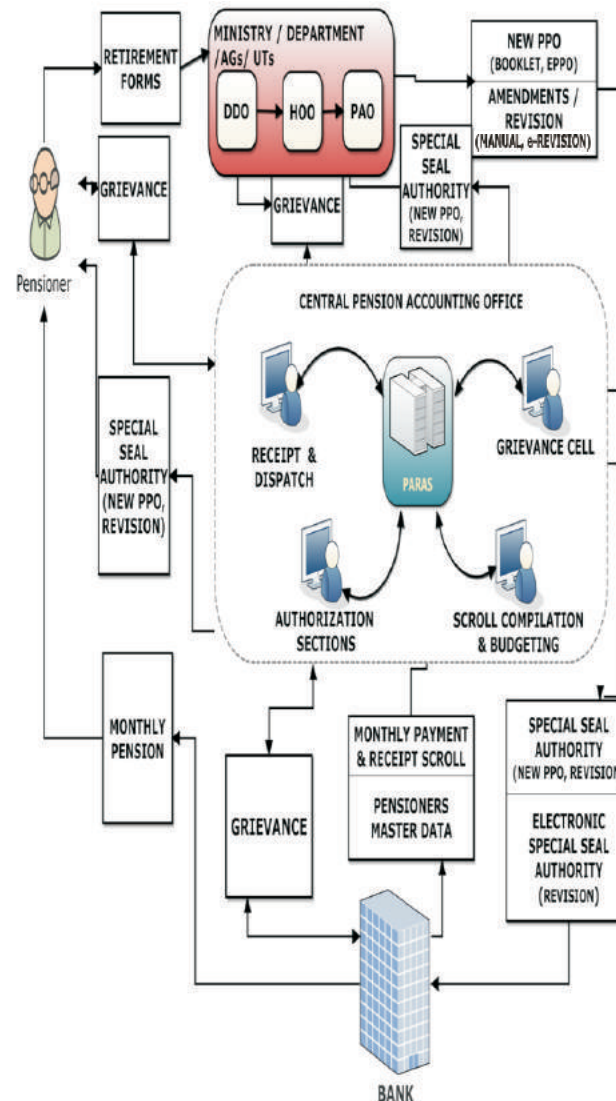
RETIREMENT FORMS

MINISTRY / DEPARTMENT /AGs/ UTs

DDO

HOO

PAO

NEW PPO (BOOKLET, EPPO)

AMENDMENTS / REVISION (MANUAL, e-REVISION)

SPECIAL SEAL AUTHORITY (NEW PPO, REVISION)

GRIEVANCE

GRIEVANCE

Pensioner

CENTRAL PENSION ACCOUNTING OFFICE

RECEIPT & DISPATCH

PARAS

GRIEVANCE CELL

SPECIAL SEAL AUTHORITY (NEW PPO, REVISION)

AUTHORIZATION SECTIONS

SCROLL COMPILATION & BUDGETING

MONTHLY PENSION

MONTHLY PAYMENT & RECEIPT SCROLL

PENSIONERS MASTER DATA

GRIEVANCE

SPECIAL SEAL AUTHORITY (NEW PPO, REVISION

ELECTRONIC SPECIAL SEAL AUTHORITY (REVISION)

BANK